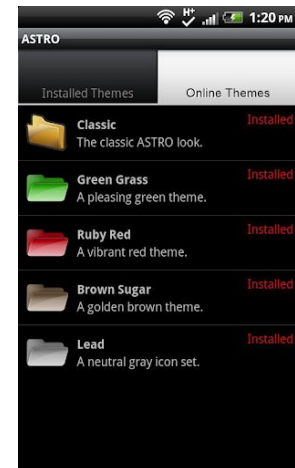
H+ 1:20 PM

ASTRO

Installed Themes
Online Themes

Classic
The classic ASTRO look.
Installed

Green Grass
A pleasing green theme.
Installed

Ruby Red
A vibrant red theme.
Installed

Brown Sugar
A golden brown theme.
Installed

Lead
A neutral gray icon set.
Installed